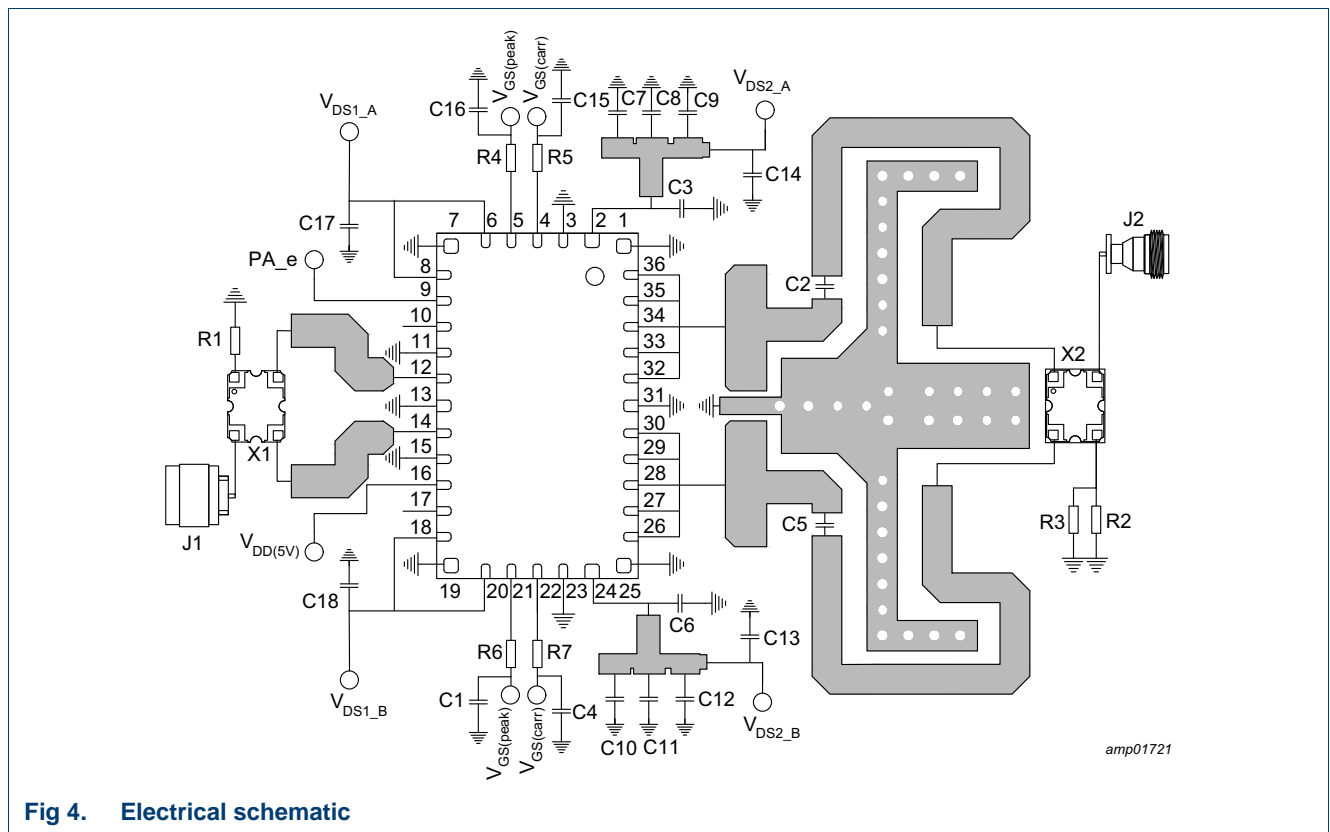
$V_{DS1\_A}$

C16

$V_{GS(peak)}$

$V_{GS(carr)}$

C15 C7 C8 C9

$V_{DS2\_A}$

R4 R5

C14

C3

C17

7 6 5 4 3 2 1

PA_e

8

9

10

11

12

13

14

15

16

17

18

36

35

34

33

32

31

30

29

28

27

26

C2

J2

R1

X2

X1

J1

$V_{DD(5V)}$

C5

R3 R2

C18

19 20 21 22 23 24 25

C6

C13

R6 R7

$V_{DS1\_B}$

C1

C4

C12

$V_{DS2\_B}$

$V_{GS(peak)}$

$V_{GS(carr)}$

C10 C11

amp01721

Fig 4. Electrical schematic